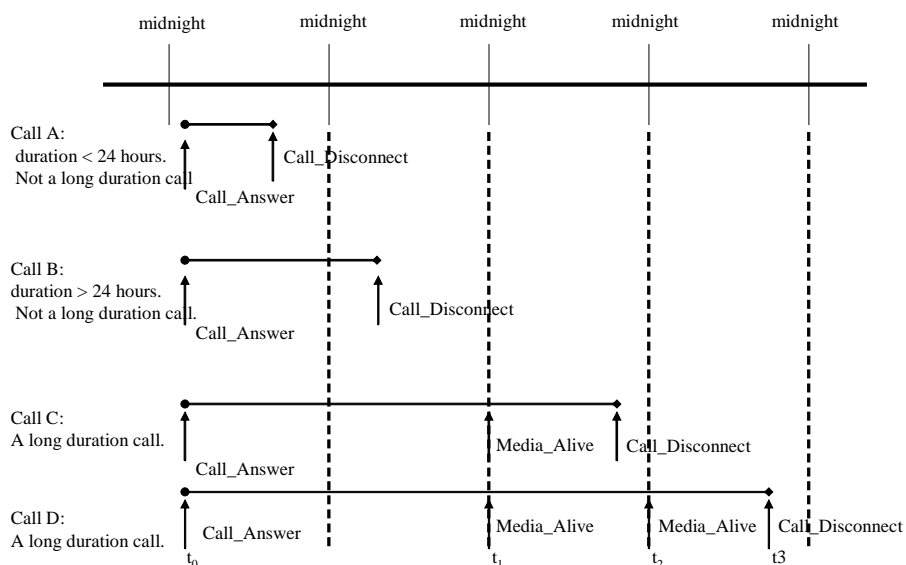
midnight midnight midnight midnight midnight

Call A:
duration < 24 hours.
Not a long duration call

Call_Disconnect

Call_Answer

Call B:
duration > 24 hours.
Not a long duration call.

Call_Disconnect

Call_Answer

Call C:
A long duration call.

Media_Alive Call_Disconnect

Call_Answer

Call D:
A long duration call.

Call_Answer Media_Alive Media_Alive Call_Disconnect

$t_0$ $t_1$ $t_2$ t3